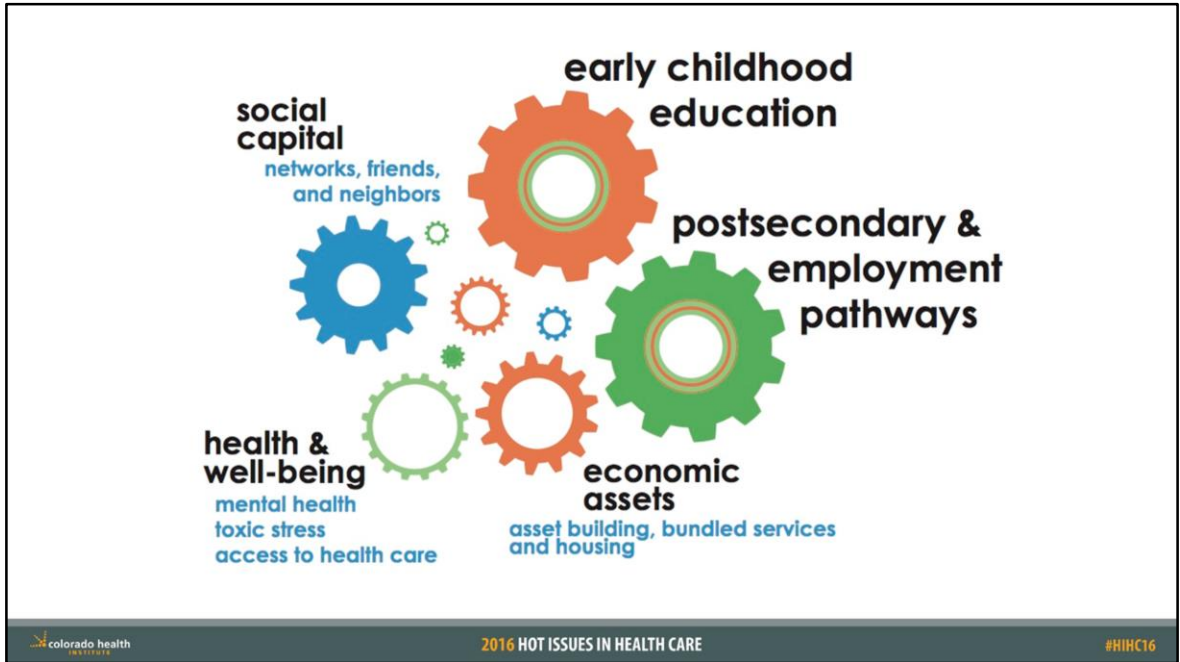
early childhood education

social capital
networks, friends, and neighbors

postsecondary & employment pathways

health & well-being
mental health
toxic stress
access to health care

economic assets
asset building, bundled services and housing

colorado health INSTITUTE

2016 HOT ISSUES IN HEALTH CARE

#HIHC16